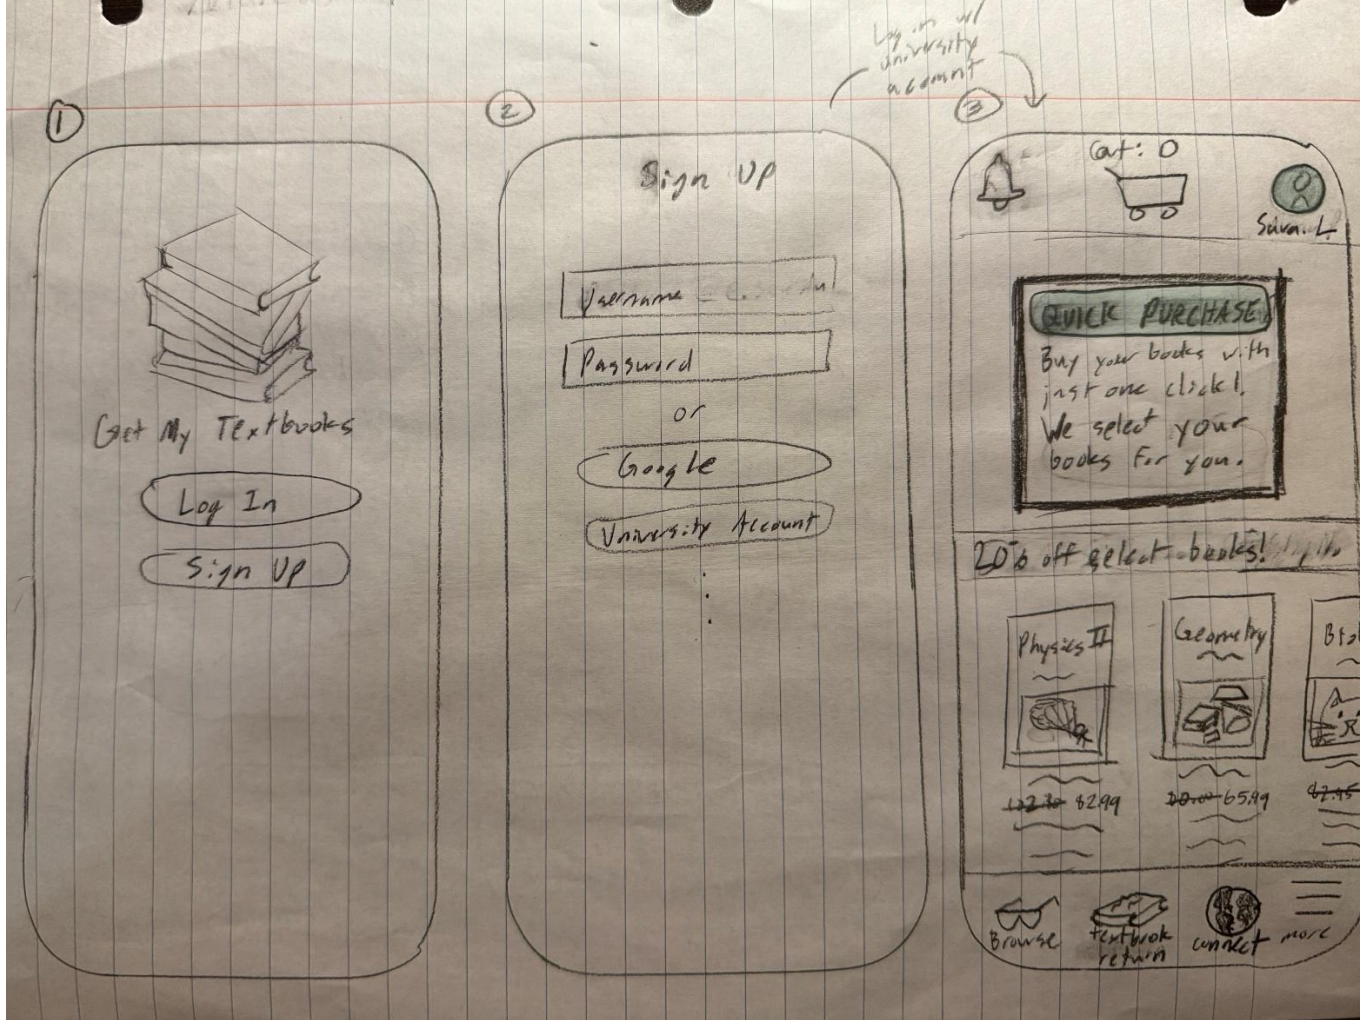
①

Get My Textbooks

Log In

Sign Up

②

Sign Up

Username

Password

or

Google

University Account

Log in w/ university account

③

Cart: 0

Silvan L.

QUICK PURCHASE

Buy your books with just one click! We select your books for you.

20% off select books!

Physics II

Geometry

Bio

~~122.30~~ $82.99

~~80.00~~ 65.99

~~47.45~~

Browse

textbook return

connect

more